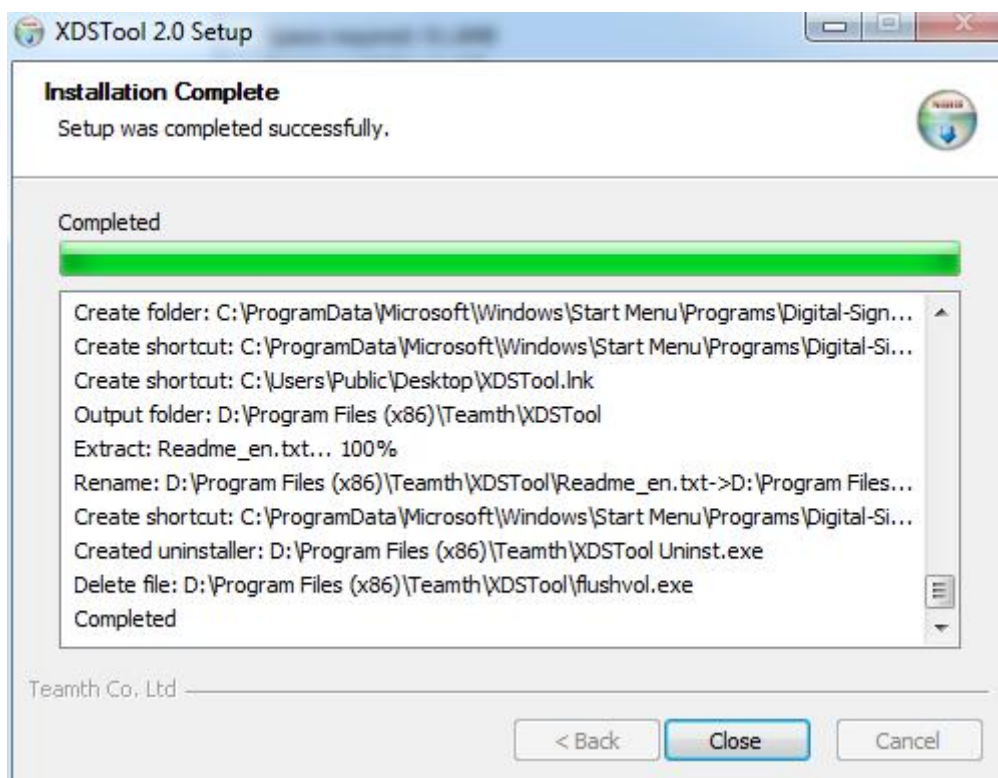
XDSTool 2.0 Setup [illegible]

Installation Complete
Setup was completed successfully.

Completed

Create folder: C:\ProgramData\Microsoft\Windows\Start Menu\Programs\Digital-Sign...
Create shortcut: C:\ProgramData\Microsoft\Windows\Start Menu\Programs\Digital-Si...
Create shortcut: C:\Users\Public\Desktop\XDSTool.lnk
Output folder: D:\Program Files (x86)\Teamth\XDSTool
Extract: Readme_en.txt... 100%
Rename: D:\Program Files (x86)\Teamth\XDSTool\Readme_en.txt->D:\Program Files...
Create shortcut: C:\ProgramData\Microsoft\Windows\Start Menu\Programs\Digital-Si...
Created uninstaller: D:\Program Files (x86)\Teamth\XDSTool Uninst.exe
Delete file: D:\Program Files (x86)\Teamth\XDSTool\flushvol.exe
Completed

Teamth Co. Ltd

< Back Close Cancel